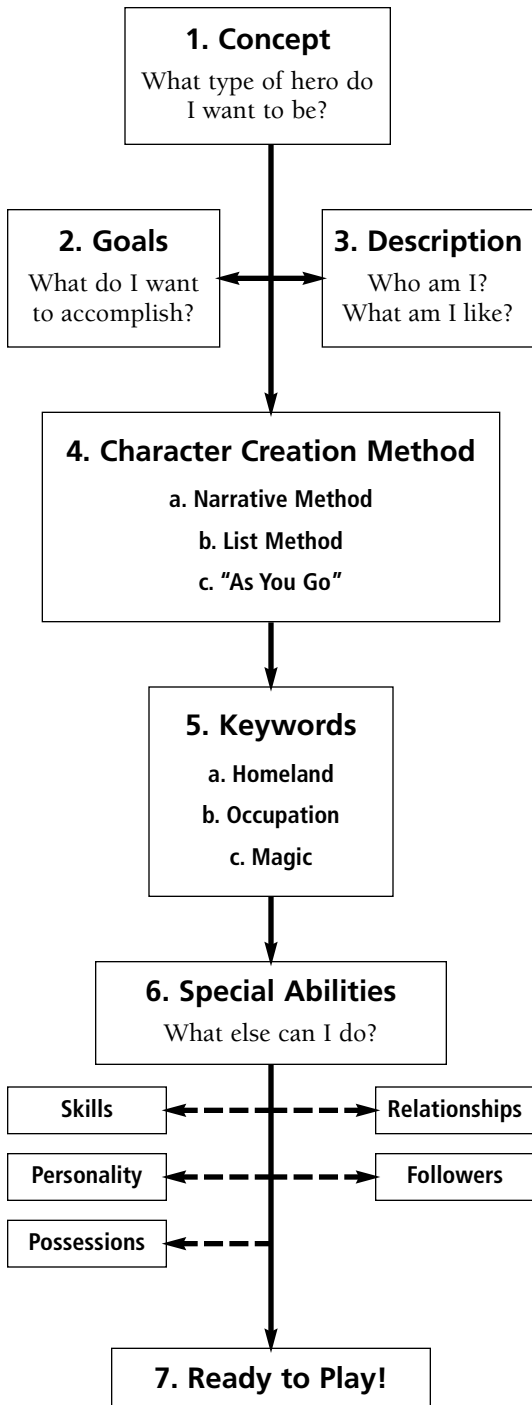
1. Concept
What type of hero do I want to be?

2. Goals
What do I want to accomplish?

3. Description
Who am I? What am I like?

4. Character Creation Method
a. Narrative Method
b. List Method
c. "As You Go"

5. Keywords
a. Homeland
b. Occupation
c. Magic

6. Special Abilities
What else can I do?

Skills

Relationships

Personality

Followers

Possessions

7. Ready to Play!